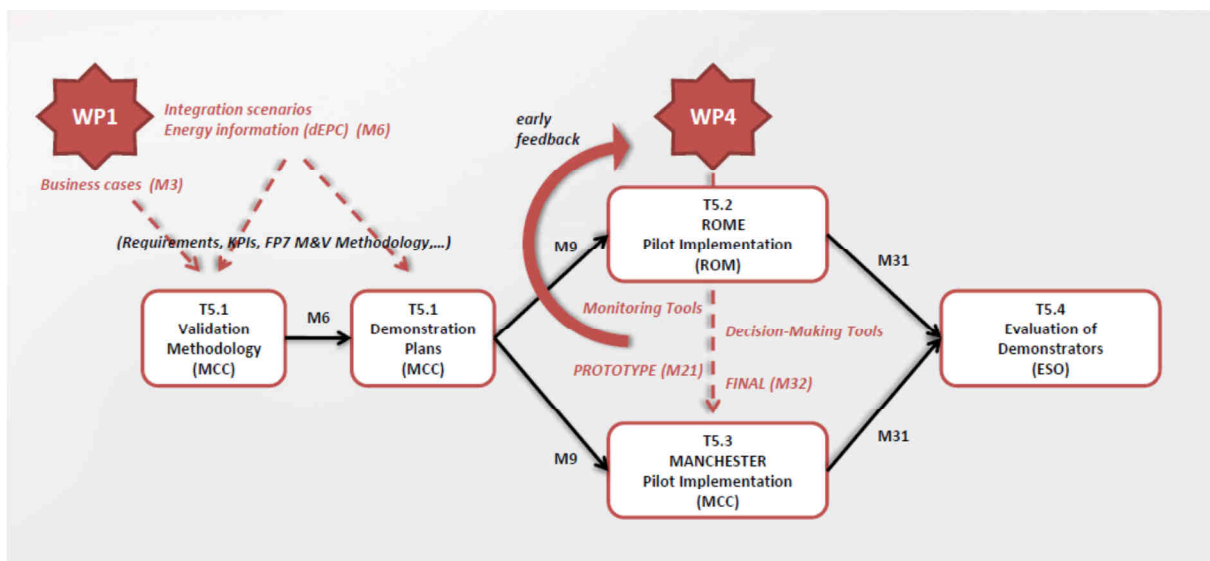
WP1

Integration scenarios
Energy information (dEPC) (M6)

Business cases (M3)

(Requirements, KPIs, FP7 M&V Methodology,...)

T5.1
Validation
Methodology
(MCC)

M6

T5.1
Demonstration
Plans
(MCC)

early
feedback

WP4

M9

T5.2
ROME
Pilot Implementation
(ROM)

Monitoring Tools

Decision-Making Tools

PROTOTYPE (M21)

FINAL (M32)

M9

T5.3
MANCHESTER
Pilot Implementation
(MCC)

M31

M31

T5.4
Evaluation of
Demonstrators
(ESO)